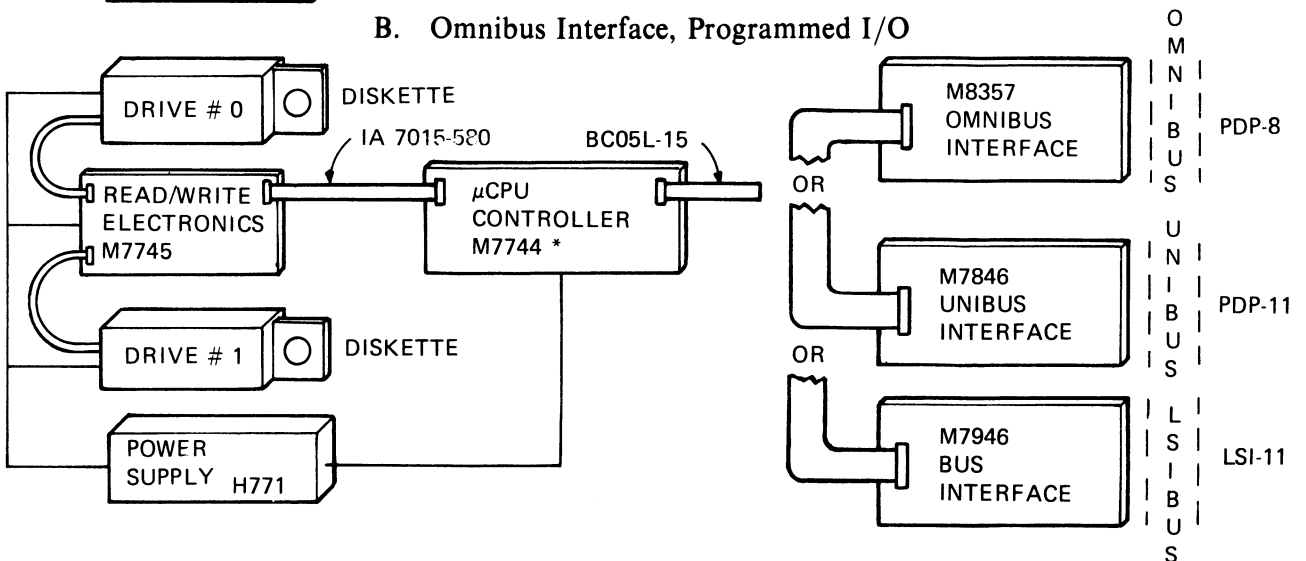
B. Omnibus Interface, Programmed I/O

DRIVE # 0
DISKETTE
IA 7015-580
BC05L-15
READ/WRITE ELECTRONICS M7745
μCPU CONTROLLER M7744 *
DRIVE # 1
DISKETTE
POWER SUPPLY H771

M8357 OMNIBUS INTERFACE
OMNIBUS
PDP-8
OR
M7846 UNIBUS INTERFACE
UNIBUS
PDP-11
OR
M7946 BUS INTERFACE
LSI BUS
LSI-11